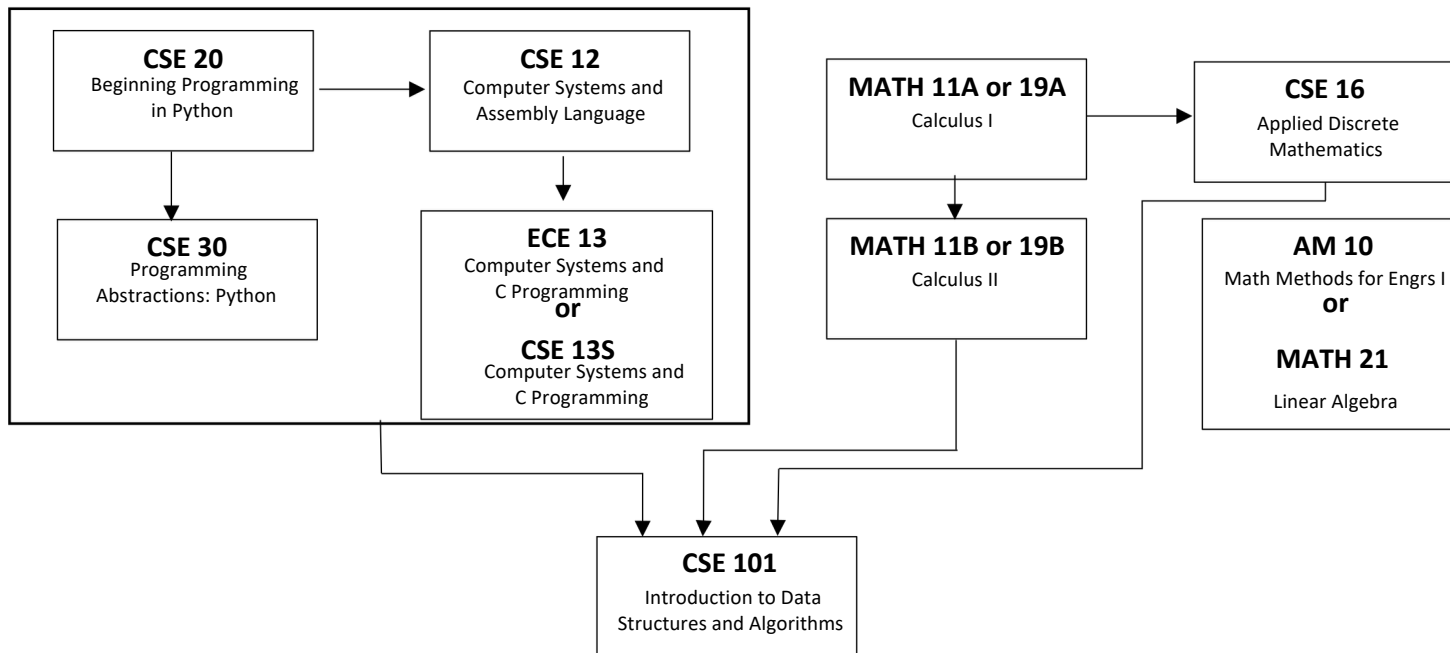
CSE 20
Beginning Programming in Python

CSE 12
Computer Systems and Assembly Language

CSE 30
Programming Abstractions: Python

ECE 13
Computer Systems and C Programming
or
CSE 13S
Computer Systems and C Programming

MATH 11A or 19A
Calculus I

CSE 16
Applied Discrete Mathematics

MATH 11B or 19B
Calculus II

AM 10
Math Methods for Engrs I
or
MATH 21
Linear Algebra

CSE 101
Introduction to Data Structures and Algorithms